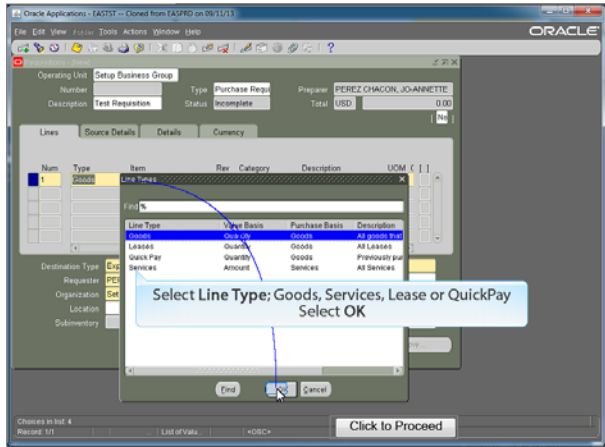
Oracle Applications - EASTST -- Cloned from EASPRD on 09/11/13

File Edit View Folder Tools Actions Window Help

ORACLE

Requisitions (Setup)

Operating Unit Setup Business Group

Number

Type Purchase Requi

Preparer PEREZ CHACON, JO-ANNETTE

Description Test Requisition

Status Incomplete

Total USD 0.00

[ No ]

Lines | Source Details | Details | Currency

Num | Type | Item | Rev | Category | Description | UOM

1 | Goods

Line Types

Find %

| Line Type | Value Basis | Purchase Basis | Description |
|---|---|---|---|
| Goods | Quantity | Goods | All goods that |
| Leases | Quantity | Goods | All Leases |
| Quick Pay | Quantity | Goods | Previously pur |
| Services | Amount | Services | All Services |

Destination Type Exp

Requester PE

Organization Set

Location

Subinventory

Select Line Type; Goods, Services, Lease or QuickPay
Select OK

Find | OK | Cancel

Choices in list: 4

Record: 1/1 | List of Valu... | <OSC>

Click to Proceed